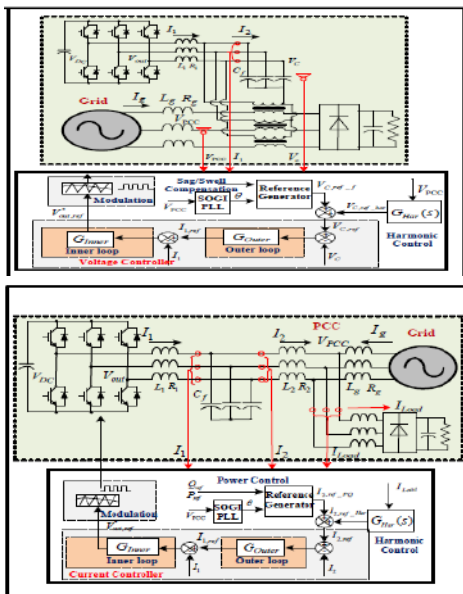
$I_1$ $I_2$ $V_{DC}$ $V_{out}$ $L_1$ $R_1$ $C_f$ $V_C$

Grid $I_g$ $L_g$ $R_g$ $V_{PCC}$

$V_{PCC}$ $I_1$ $V_c$

Modulation Sag/Swell Compensation Reference Generator $V_{C,ref\_f}$ $V_{PCC}$

$V^*_{out,ref}$ $V_{PCC}$ SOGI PLL $\theta$ $V_{C,ref\_har}$ $G_{Har}(s)$

$G_{Inner}$ $I_{1,ref}$ $G_{Outer}$ Harmonic Control

Inner loop Outer loop $V_C$

$I_1$

Voltage Controller

PCC $I_g$ Grid

$I_1$ $I_2$ $V_{PCC}$

$V_{DC}$ $V_{out}$ $L_1$ $R_1$ $L_2$ $R_2$ $L_g$ $R_g$

$C_f$ $I_{Load}$

$I_1$ $I_2$ $I_{Load}$

Power Control

$Q_{ref}$ $P_{ref}$ Reference Generator $I_{2,ref\_f0}$ $I_{Load}$

Modulation $V_{PCC}$ SOGI PLL $\theta$ $I_{2,ref\_har}$ $G_{Har}(s)$

$V_{out,ref}$ $I_{1,ref}$ $I_{2,ref}$ Harmonic Control

$G_{Inner}$ $G_{Outer}$

Inner loop Outer loop

Current Controller $I_1$ $I_2$